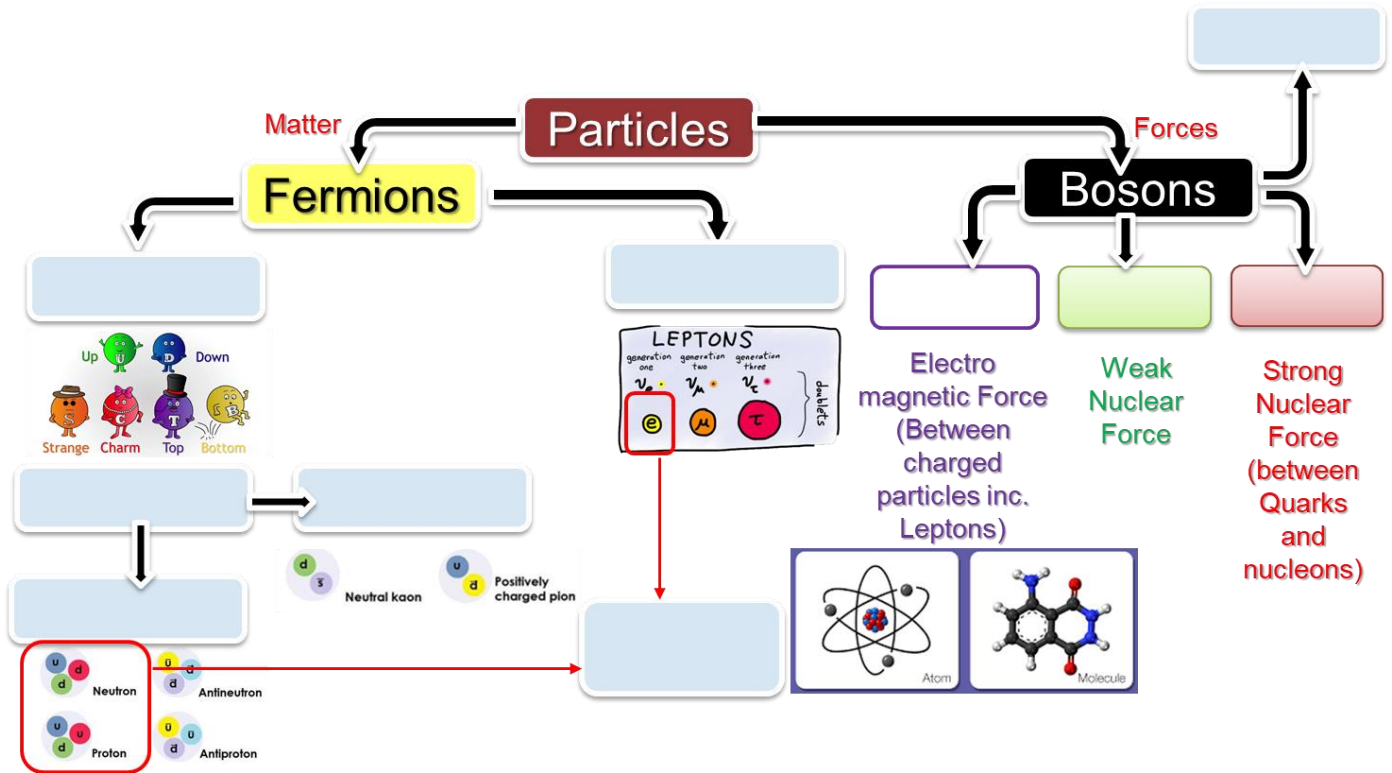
Particles

Matter

Forces

Fermions

Bosons

Up U Down D

S C T B

Strange Charm Top Bottom

LEPTONS

generation one generation two generation three

$\nu_e$ $\nu_\mu$ $\nu_\tau$

doublets

e μ τ

Electro magnetic Force (Between charged particles inc. Leptons)

Weak Nuclear Force

Strong Nuclear Force (between Quarks and nucleons)

d $\bar{s}$ Neutral kaon

u $\bar{d}$ Positively charged pion

u d d Neutron

$\bar{u}$ $\bar{d}$ $\bar{d}$ Antineutron

u u d Proton

$\bar{u}$ $\bar{u}$ $\bar{d}$ Antiproton

Atom

Molecule